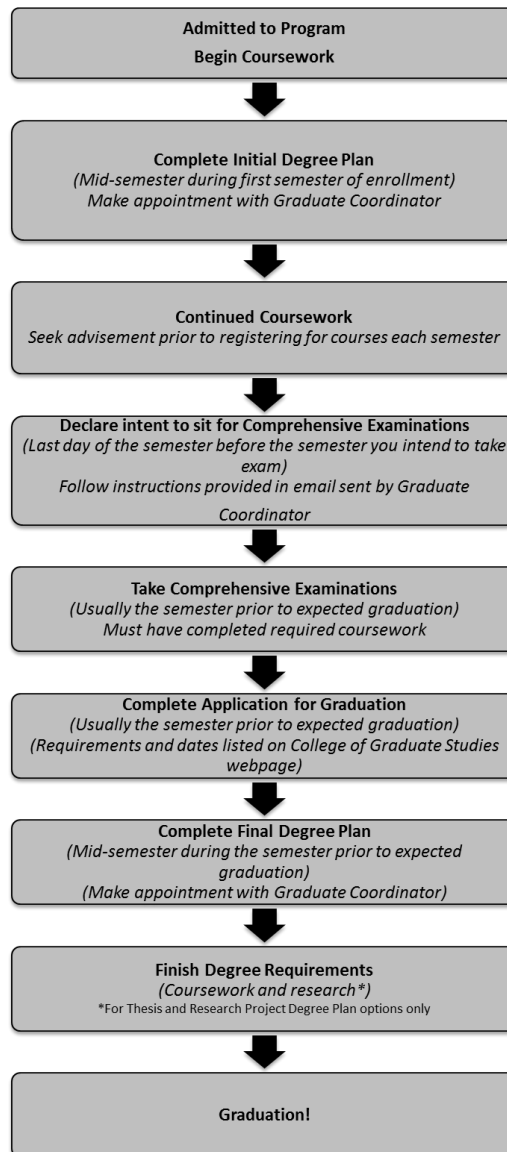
Admitted to Program
Begin Coursework

Complete Initial Degree Plan
(Mid-semester during first semester of enrollment)
Make appointment with Graduate Coordinator

Continued Coursework
Seek advisement prior to registering for courses each semester

Declare intent to sit for Comprehensive Examinations
(Last day of the semester before the semester you intend to take exam)
Follow instructions provided in email sent by Graduate Coordinator

Take Comprehensive Examinations
(Usually the semester prior to expected graduation)
Must have completed required coursework

Complete Application for Graduation
(Usually the semester prior to expected graduation)
(Requirements and dates listed on College of Graduate Studies webpage)

Complete Final Degree Plan
(Mid-semester during the semester prior to expected graduation)
(Make appointment with Graduate Coordinator)

Finish Degree Requirements
(Coursework and research*)
*For Thesis and Research Project Degree Plan options only

Graduation!